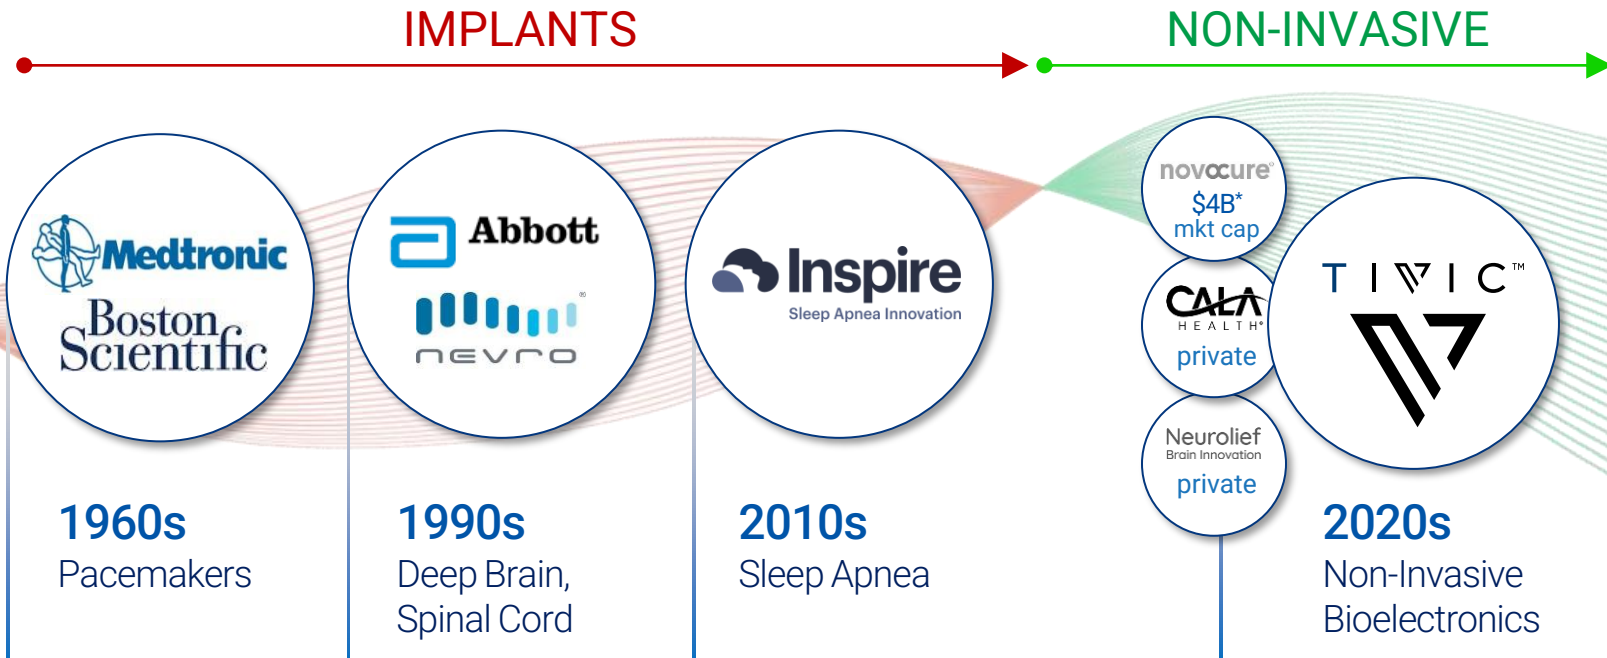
IMPLANTS

NON-INVASIVE

Medtronic
Boston Scientific

1960s
Pacemakers

Abbott
nevro

1990s
Deep Brain, Spinal Cord

Inspire
Sleep Apnea Innovation

2010s
Sleep Apnea

novocure®
$4B*
mkt cap

CALA
HEALTH®
private

Neurolief
Brain Innovation
private

TIVIC™

2020s
Non-Invasive Bioelectronics